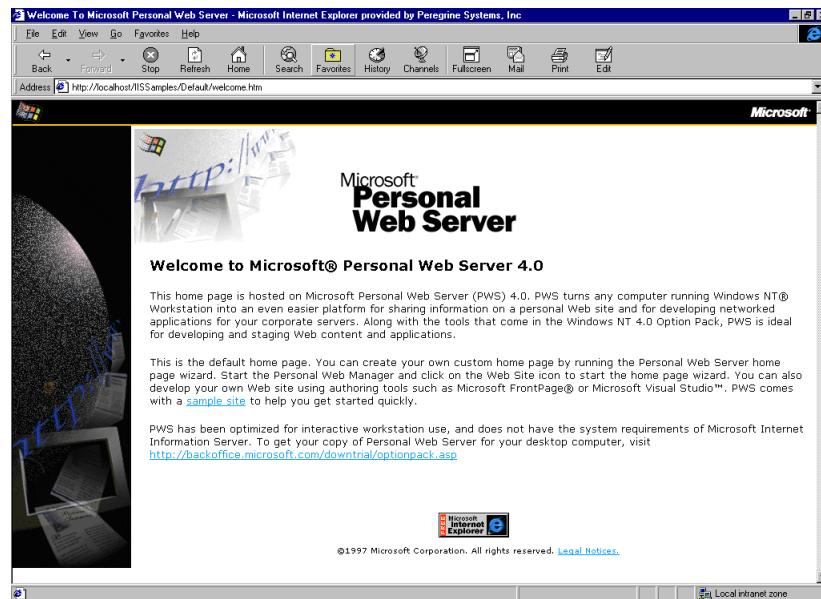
Welcome To Microsoft Personal Web Server - Microsoft Internet Explorer provided by Peregrine Systems, Inc

File Edit View Go Favorites Help

Back Forward Stop Refresh Home Search Favorites History Channels Fullscreen Mail Print Edit

Address http://localhost/IISSamples/Default/welcome.htm

Microsoft

http://www

Microsoft Personal Web Server

Welcome to Microsoft® Personal Web Server 4.0

This home page is hosted on Microsoft Personal Web Server (PWS) 4.0. PWS turns any computer running Windows NT® Workstation into an even easier platform for sharing information on a personal Web site and for developing networked applications for your corporate servers. Along with the tools that come in the Windows NT 4.0 Option Pack, PWS is ideal for developing and staging Web content and applications.

This is the default home page. You can create your own custom home page by running the Personal Web Server home page wizard. Start the Personal Web Manager and click on the Web Site icon to start the home page wizard. You can also develop your own Web site using authoring tools such as Microsoft FrontPage® or Microsoft Visual Studio™. PWS comes with a sample site to help you get started quickly.

PWS has been optimized for interactive workstation use, and does not have the system requirements of Microsoft Internet Information Server. To get your copy of Personal Web Server for your desktop computer, visit http://backoffice.microsoft.com/downtrial/optionpack.asp

Microsoft Internet Explorer

©1997 Microsoft Corporation. All rights reserved. Legal Notices.

Local intranet zone